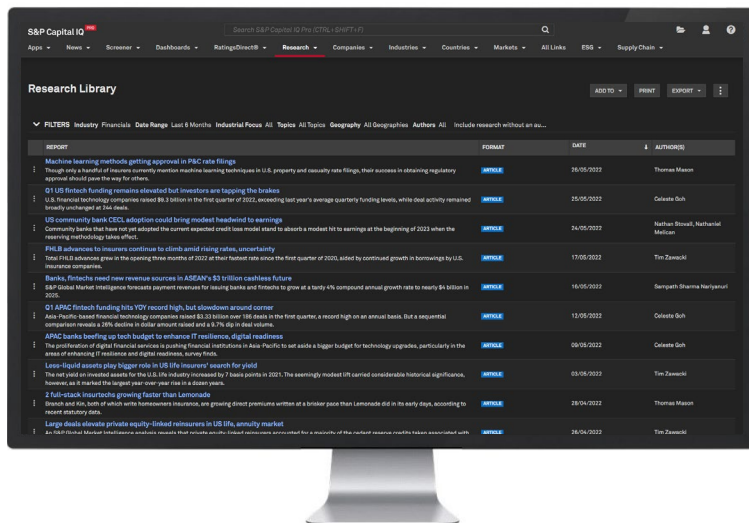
S&P Capital IQ PRO

Search S&P Capital IQ Pro (CTRL+SHIFT+F)

Apps News Screener Dashboards RatingsDirect® Research Companies Industries Countries Markets All Links ESG Supply Chain

Research Library

ADD TO PRINT EXPORT

FILTERS Industry Financials Date Range Last 6 Months Industrial Focus All Topics All Topics Geography All Geographies Authors All Include research without an au...

| REPORT | FORMAT | DATE | AUTHOR(S) |
|---|---|---|---|
| Machine learning methods getting approval in P&C rate filings<br>Though only a handful of insurers currently mention machine learning techniques in U.S. property and casualty rate filings, their success in obtaining regulatory approval should pave the way for others. | ARTICLE | 26/05/2022 | Thomas Mason |
| Q1 US fintech funding remains elevated but investors are tapping the brakes<br>U.S. financial technology companies raised $6.3 billion in the first quarter of 2022, exceeding last year's average quarterly funding levels, while deal activity remained broadly unchanged at 344 deals. | ARTICLE | 25/05/2022 | Celeste Goh |
| US community bank CECL adoption could bring modest headwind to earnings<br>Community banks that have not yet adopted the current expected credit loss model stand to absorb a modest hit to earnings at the beginning of 2023 when the reserving methodology takes effect. | ARTICLE | 24/05/2022 | Nathan Stovall, Nathaniel Melican |
| FHLB advances to insurers continue to climb amid rising rates, uncertainty<br>Total FHLB advances grew in the opening three months of 2022 at their fastest rate since the first quarter of 2020, aided by continued growth in borrowings by U.S. insurance companies. | ARTICLE | 17/05/2022 | Tim Zawacki |
| Banks, fintechs need new revenue sources in ASEAN's $3 trillion cashless future<br>S&P Global Market Intelligence forecasts payment revenues for issuing banks and fintechs to grow at a tardy 4% compound annual growth rate to nearly $4 billion in 2025. | ARTICLE | 16/05/2022 | Sampath Sharma Nariyanuri |
| Q1 APAC fintech funding hits YOY record high, but slowdown around corner<br>Asia-Pacific-based financial technology companies raised $3.33 billion over 186 deals in the first quarter, a record high on an annual basis. But a sequential comparison reveals a 28% decline in dollar amount raised and a 9.7% dip in deal volume. | ARTICLE | 12/05/2022 | Celeste Goh |
| APAC banks beefing up tech budget to enhance IT resilience, digital readiness<br>The proliferation of digital financial services is pushing financial institutions in Asia-Pacific to set aside a bigger budget for technology upgrades, particularly in the areas of enhancing IT resilience and digital readiness, survey finds. | ARTICLE | 09/05/2022 | Celeste Goh |
| Less-liquid assets play bigger role in US life insurers' search for yield<br>The net yield on invested assets for the U.S. life industry increased by 7 basis points in 2021. The seemingly modest lift carried considerable historical significance, however, as it marked the largest year-over-year rise in a dozen years. | ARTICLE | 03/05/2022 | Tim Zawacki |
| 2 full-stack insurtechs growing faster than Lemonade<br>Branch and Kin, both of which write homeowners insurance, are growing direct premiums written at a brisker pace than Lemonade did in its early days, according to recent statutory data. | ARTICLE | 28/04/2022 | Thomas Mason |
| Large deals elevate private equity-linked reinsurers in US life, annuity market<br>An S&P Global Market Intelligence analysis reveals that private equity-linked reinsurers accounted for a majority of the cedent reserve credits taken associated with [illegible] | ARTICLE | 26/04/2022 | Tim Zawacki |